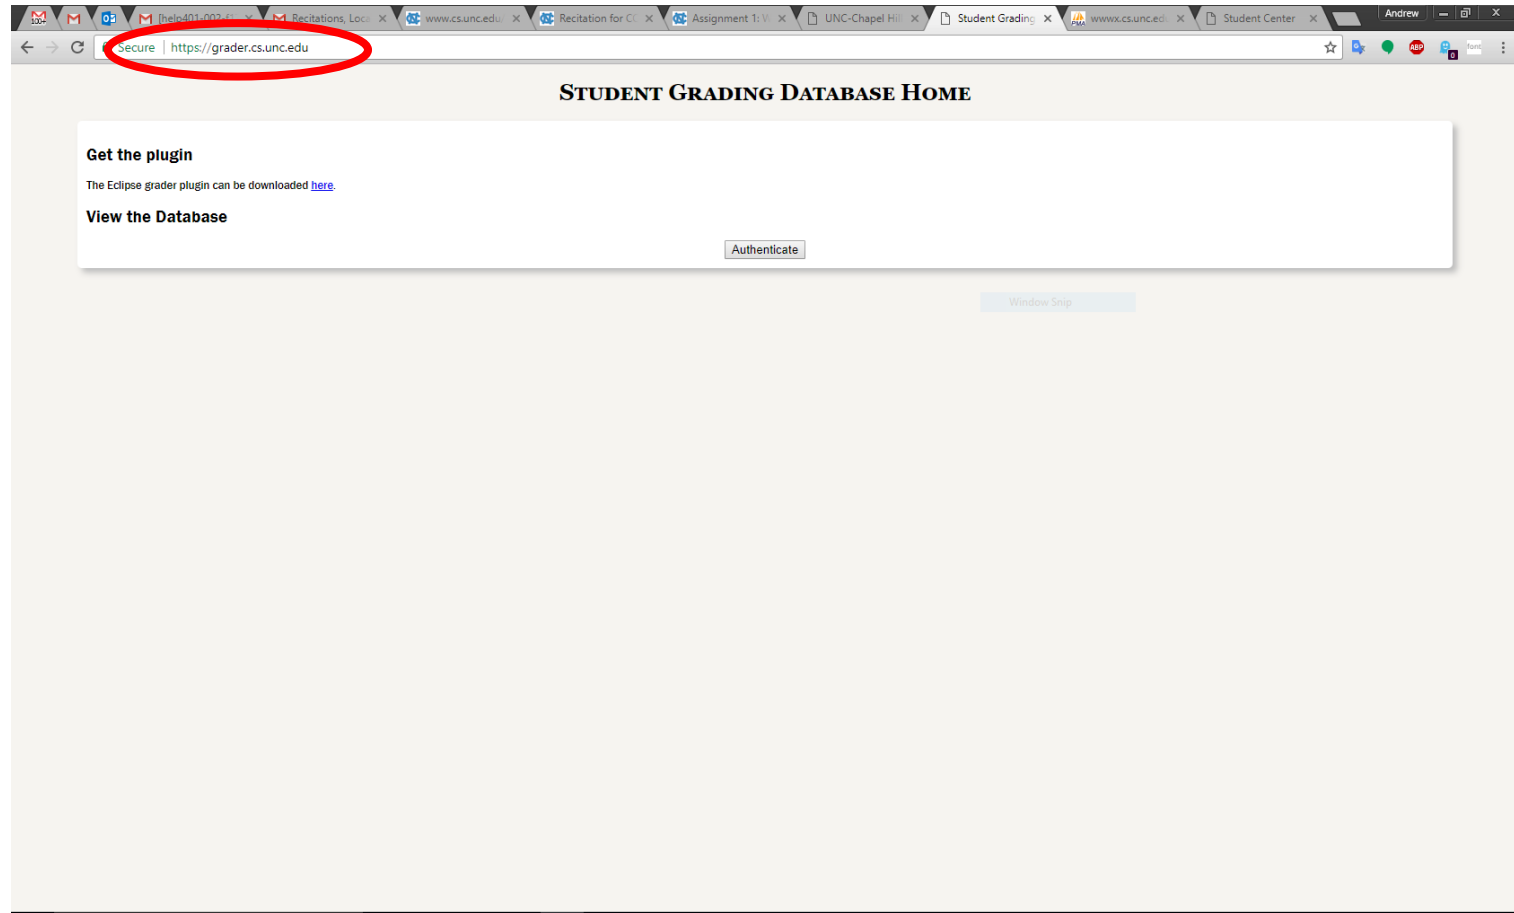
[help401-002-f | Recitations, Loca | www.cs.unc.edu | Recitation for C | Assignment 1: | UNC-Chapel Hill | Student Grading | wwwx.cs.unc.ed | Student Center

Andrew

Secure | https://grader.cs.unc.edu

STUDENT GRADING DATABASE HOME

Get the plugin

The Eclipse grader plugin can be downloaded here.

View the Database

Authenticate

Window Snip